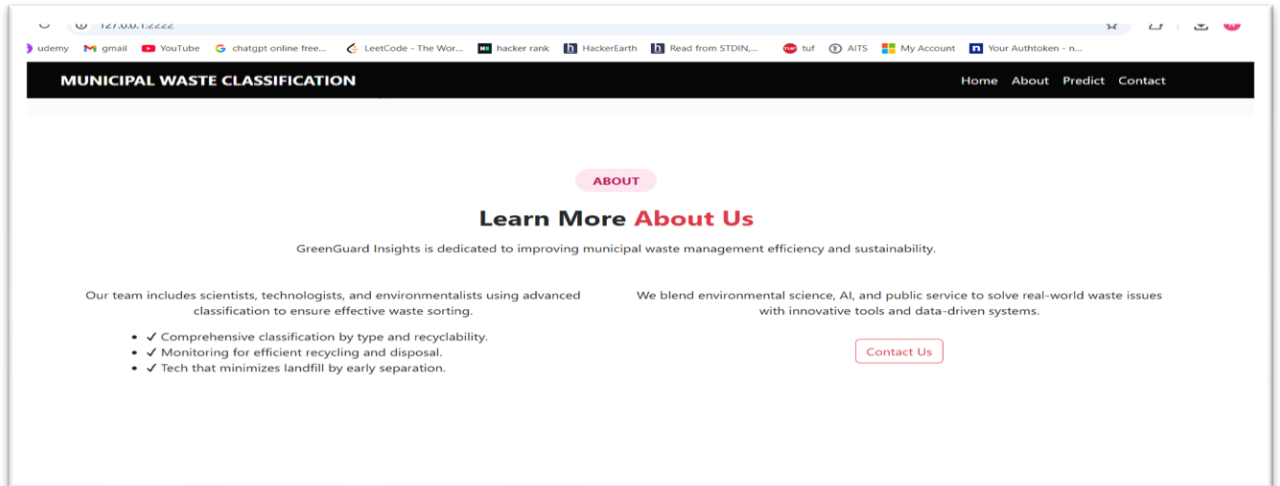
127.0.0.1:2222

udemy gmail YouTube chatgpt online free... LeetCode - The Wor... hacker rank HackerEarth Read from STDIN,... tuf AITS My Account Your Authtoken - n...

MUNICIPAL WASTE CLASSIFICATION

Home About Predict Contact

ABOUT

Learn More About Us

GreenGuard Insights is dedicated to improving municipal waste management efficiency and sustainability.

Our team includes scientists, technologists, and environmentalists using advanced classification to ensure effective waste sorting.

- ✓ Comprehensive classification by type and recyclability.
- ✓ Monitoring for efficient recycling and disposal.
- ✓ Tech that minimizes landfill by early separation.

We blend environmental science, AI, and public service to solve real-world waste issues with innovative tools and data-driven systems.

Contact Us